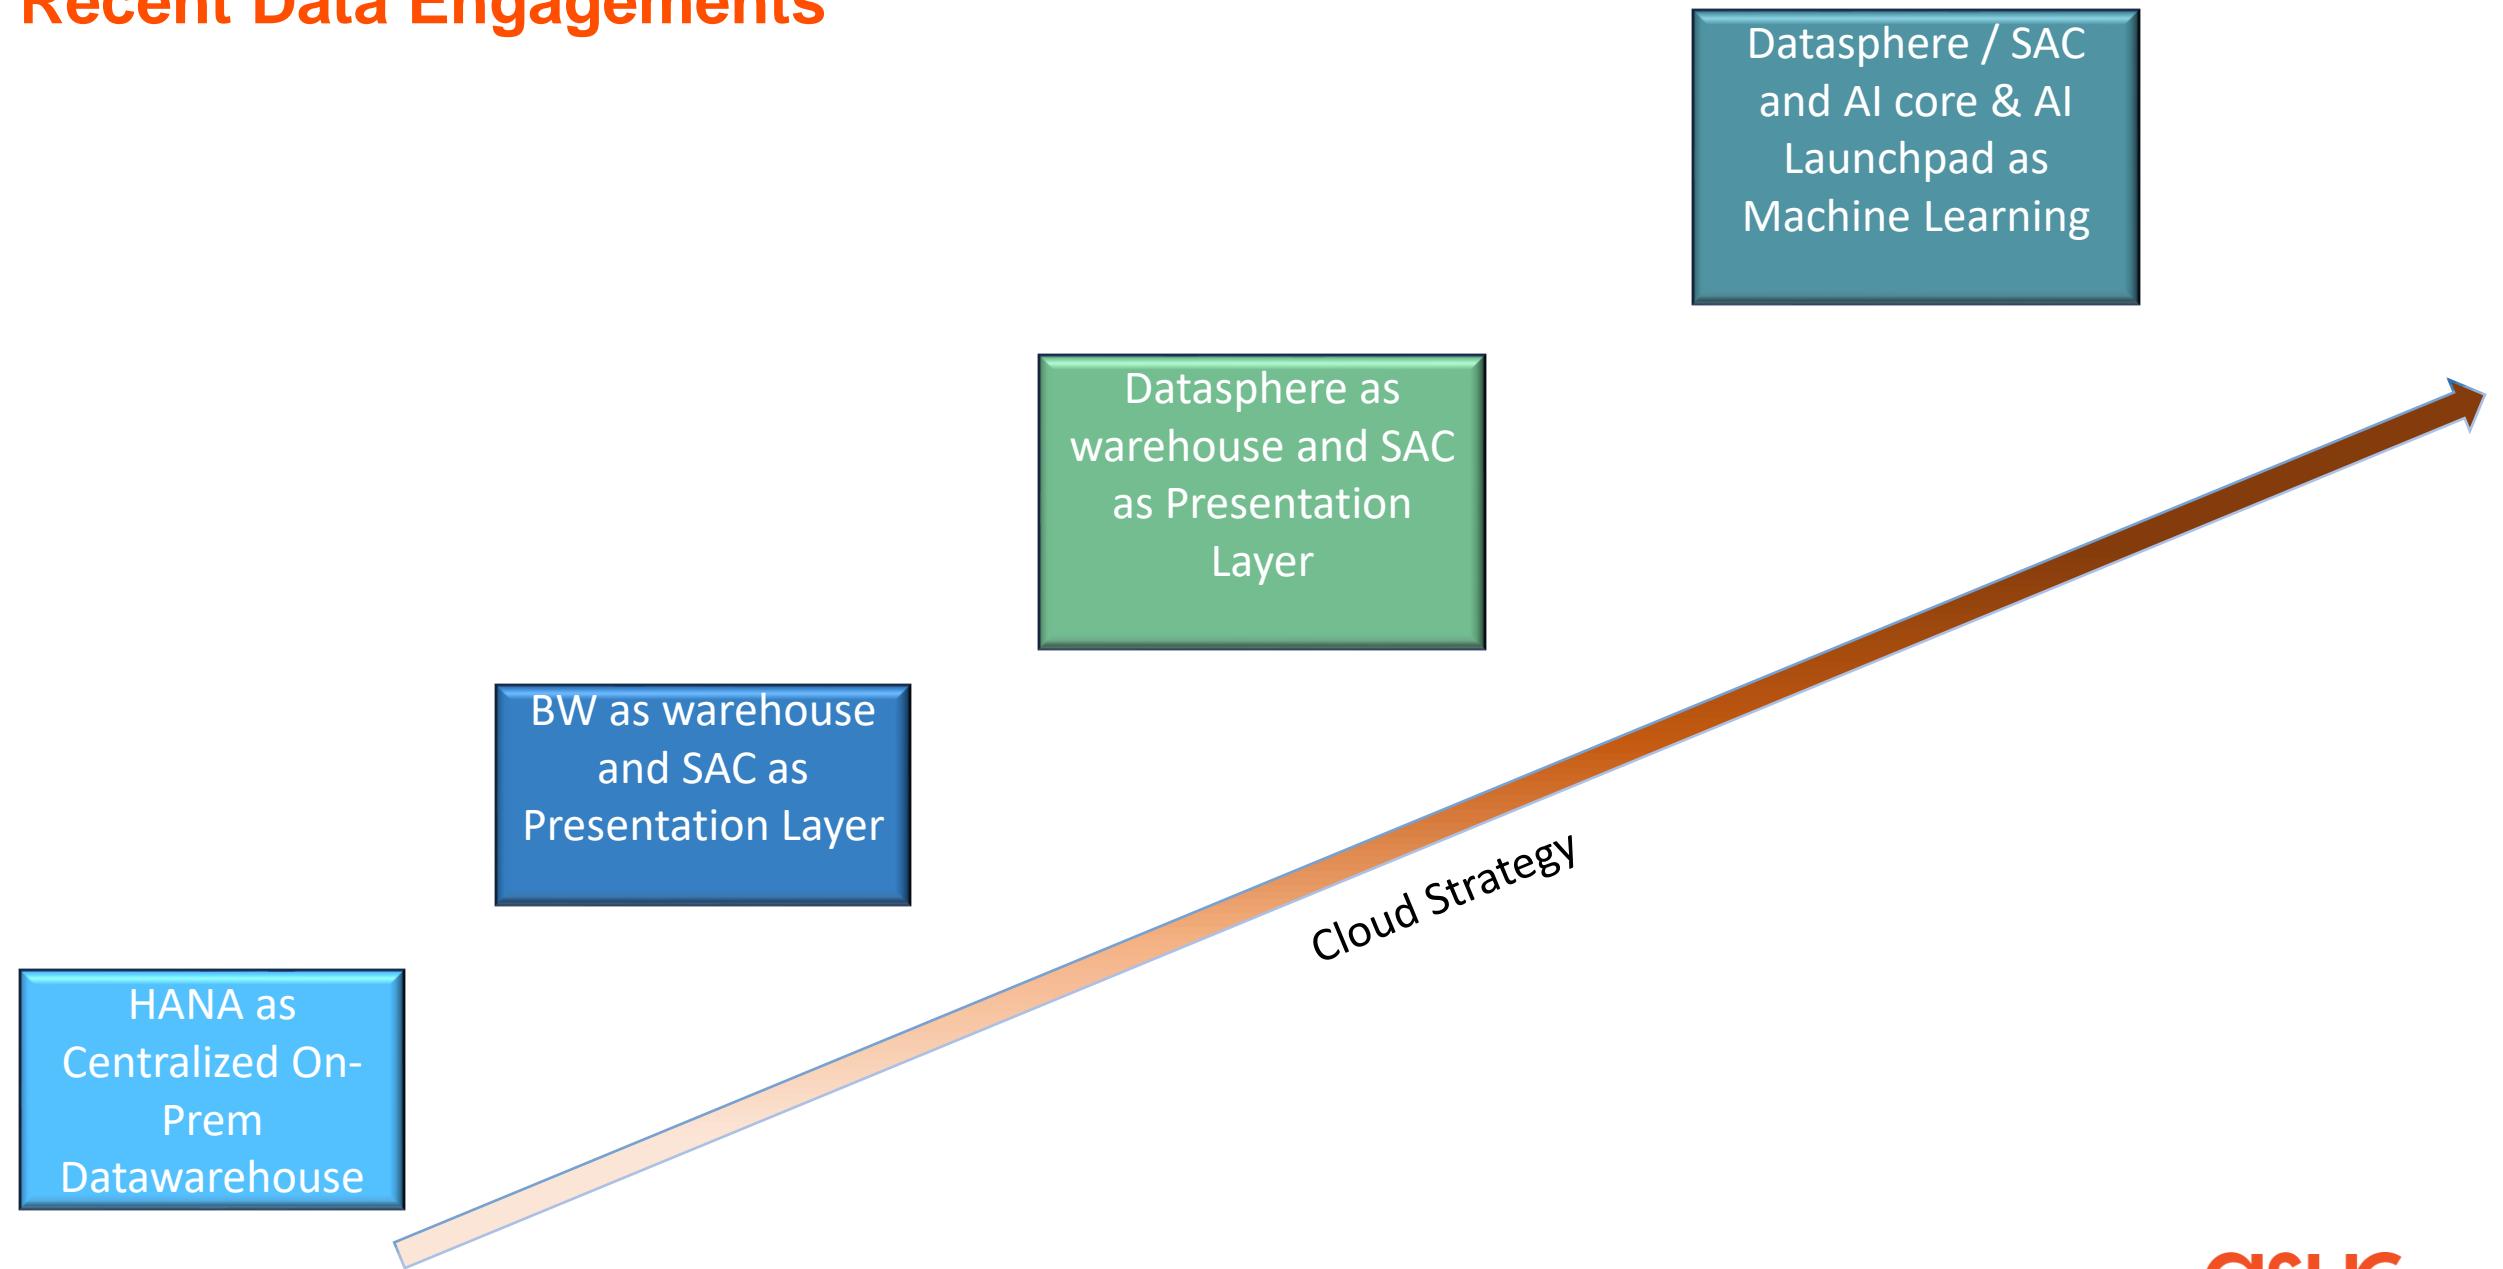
Recent Data Engagements

Datasphere / SAC and AI core & AI Launchpad as Machine Learning

Datasphere as warehouse and SAC as Presentation Layer

BW as warehouse and SAC as Presentation Layer

HANA as Centralized On-Prem Datawarehouse

Cloud Strategy

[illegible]